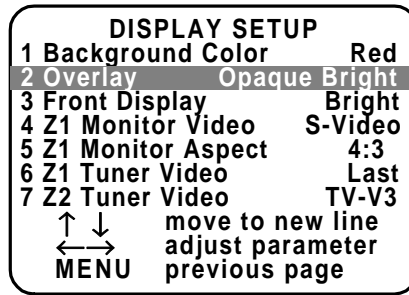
DISPLAY SETUP
1 Background Color Red
2 Overlay Opaque Bright
3 Front Display Bright
4 Z1 Monitor Video S-Video
5 Z1 Monitor Aspect 4:3
6 Z1 Tuner Video Last
7 Z2 Tuner Video TV-V3
↑ ↓ move to new line
←→ adjust parameter
MENU previous page